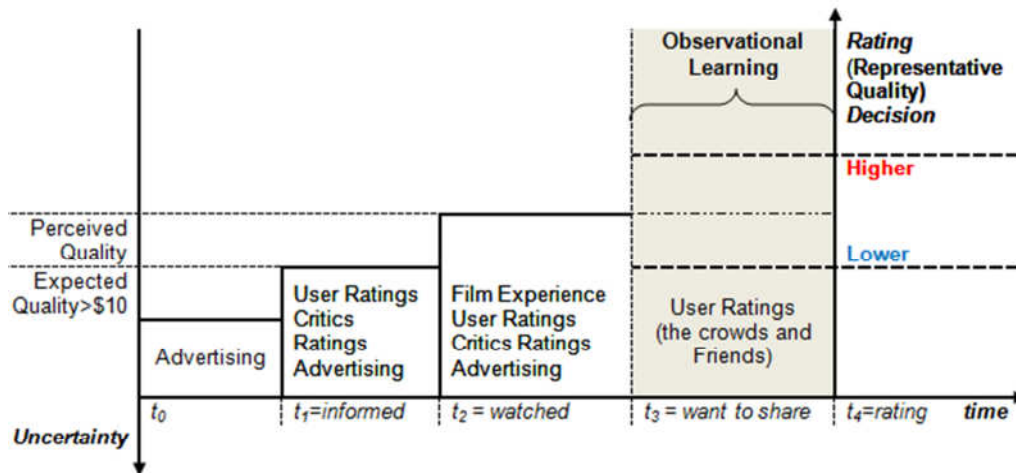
Observational Learning

Rating (Representative Quality) Decision

Higher

Lower

Perceived Quality

Expected Quality>$10

Advertising

User Ratings Critics Ratings Advertising

Film Experience User Ratings Critics Ratings Advertising

User Ratings (the crowds and Friends)

$t_0$

$t_1$=informed

$t_2$ = watched

$t_3$ = want to share

$t_4$=rating

time

Uncertainty